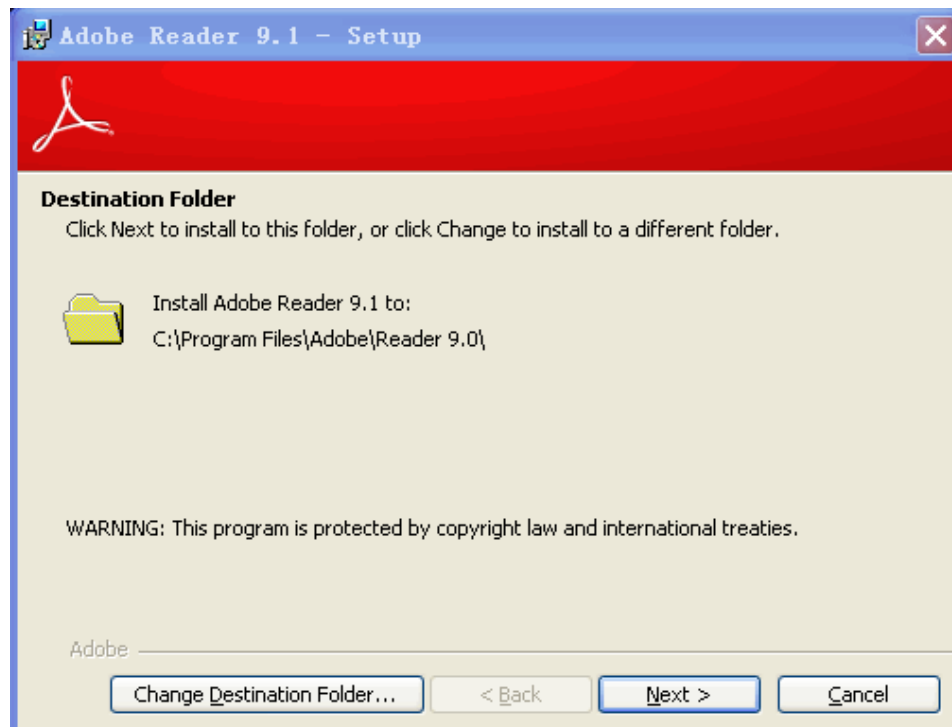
Adobe Reader 9.1 - Setup

Destination Folder
Click Next to install to this folder, or click Change to install to a different folder.

Install Adobe Reader 9.1 to:
C:\Program Files\Adobe\Reader 9.0\

WARNING: This program is protected by copyright law and international treaties.

Adobe

Change Destination Folder... < Back Next > Cancel